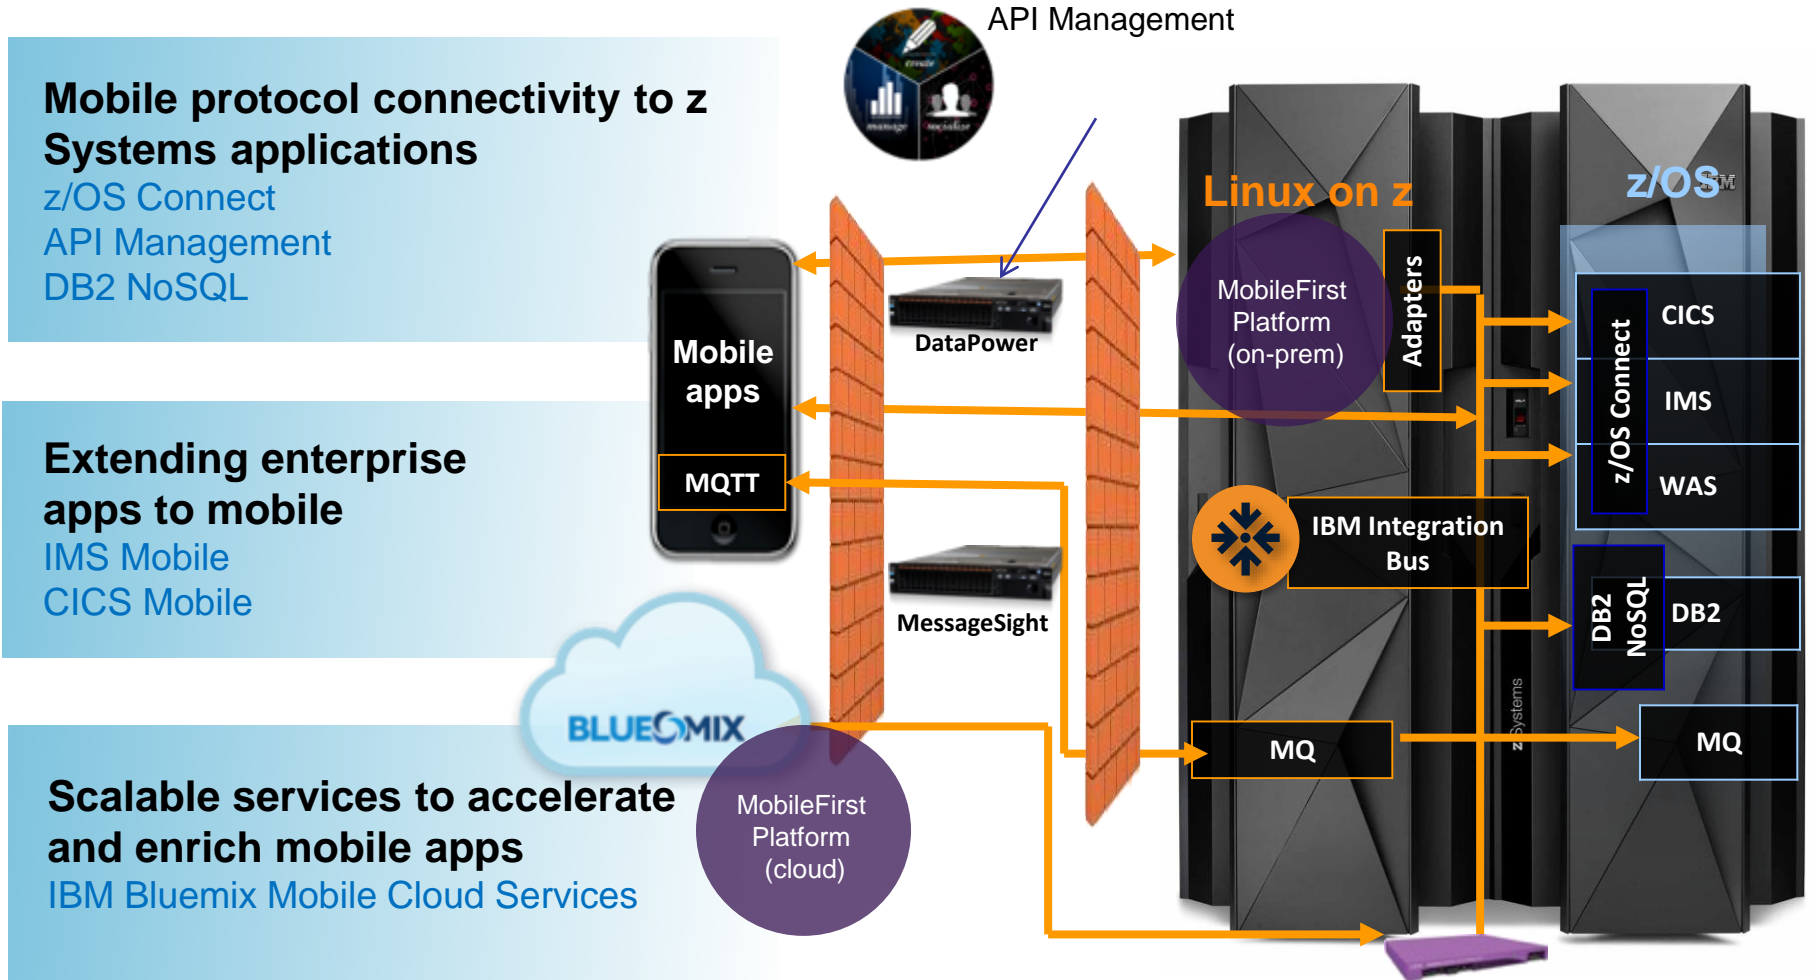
Mobile protocol connectivity to z Systems applications
z/OS Connect
API Management
DB2 NoSQL

Extending enterprise apps to mobile
IMS Mobile
CICS Mobile

Scalable services to accelerate and enrich mobile apps
IBM Bluemix Mobile Cloud Services

API Management
create
manage
socialize

Mobile apps
MQTT
DataPower
MessageSight
BLUEMIX
MobileFirst Platform (cloud)

Linux on z
MobileFirst Platform (on-prem)
Adapters
IBM Integration Bus
MQ
z Systems

z/OS
z/OS Connect
CICS
IMS
WAS
DB2 NoSQL
DB2
MQ